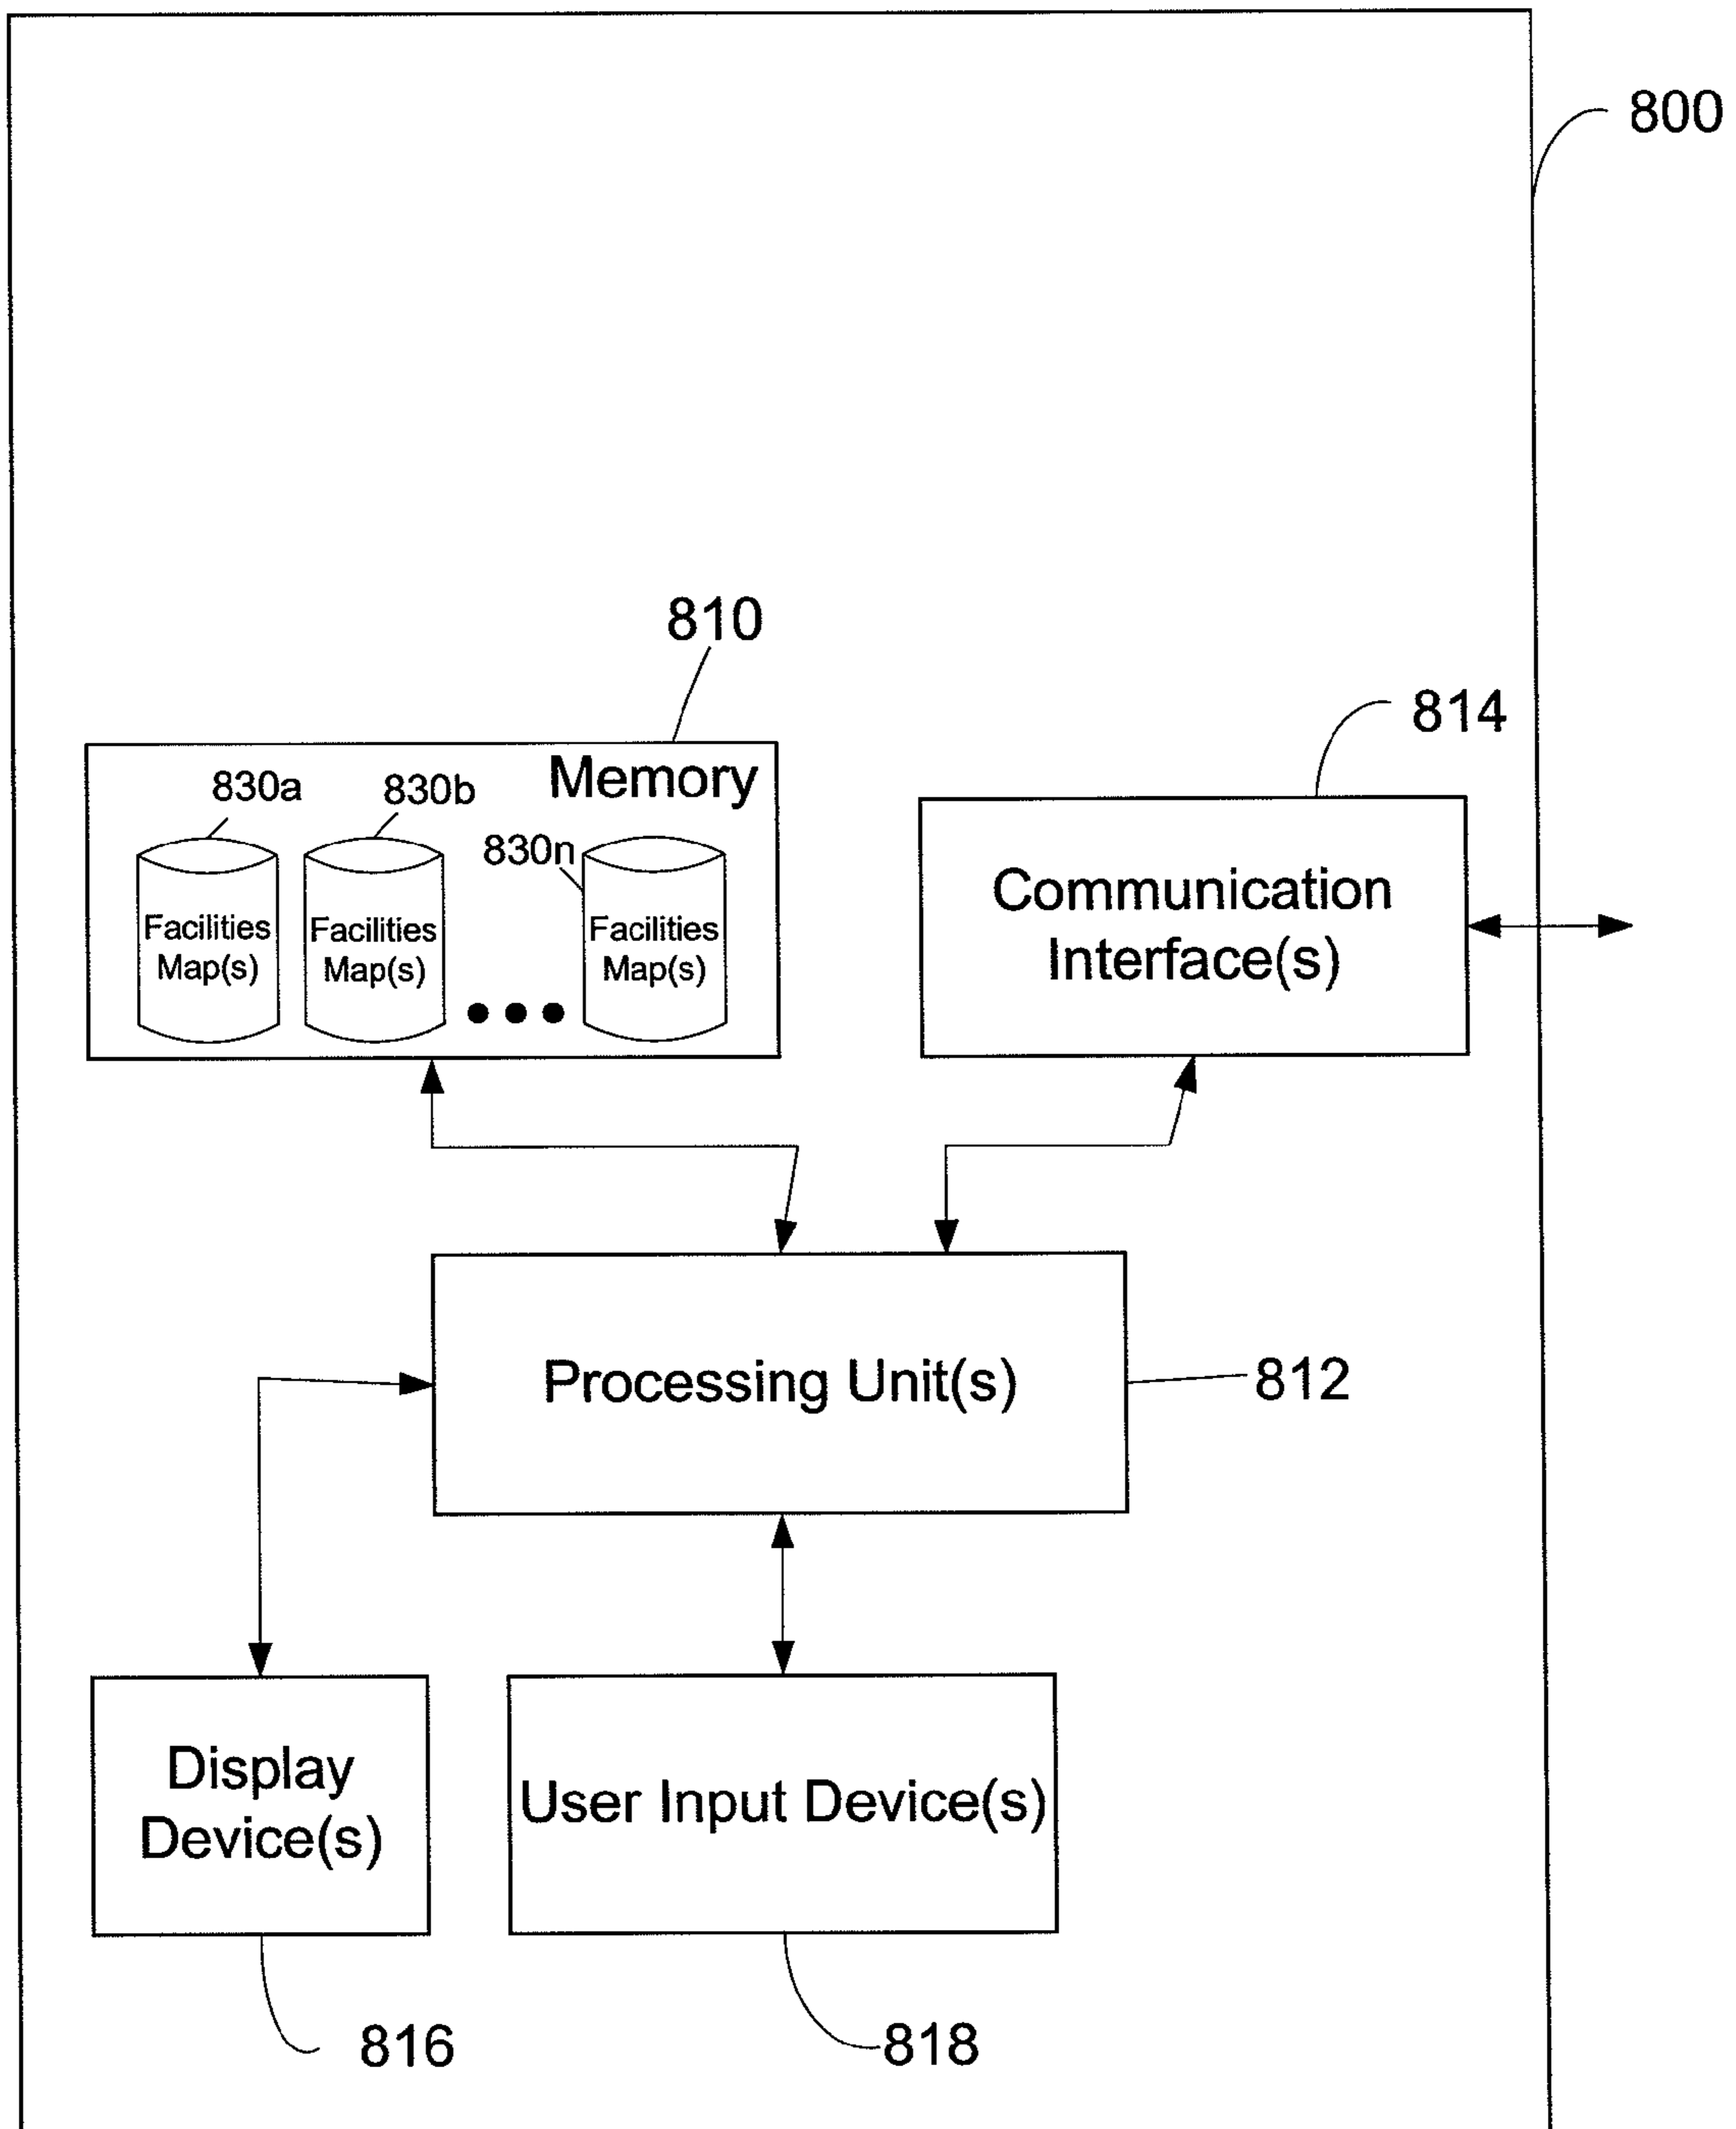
800

810

Memory

830a

830b

830n

Facilities Map(s)

Facilities Map(s)

Facilities Map(s)

814

Communication Interface(s)

Processing Unit(s)

812

Display Device(s)

User Input Device(s)

816

818